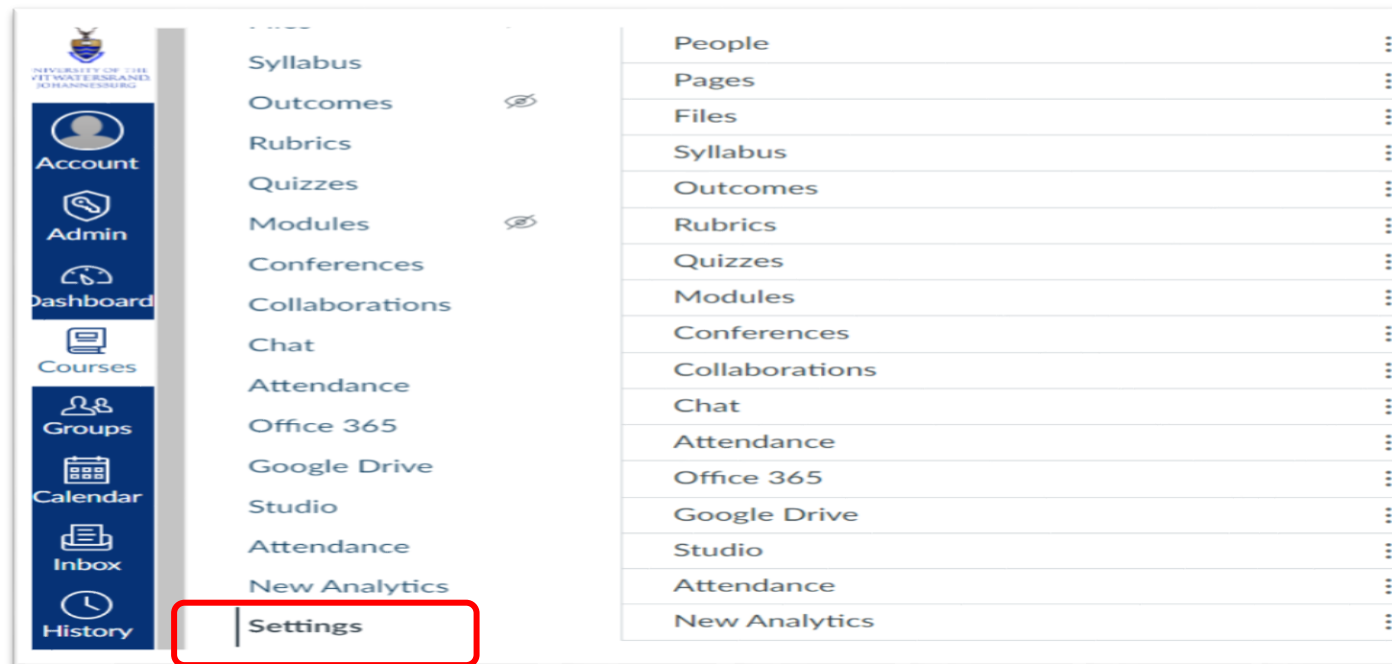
UNIVERSITY OF THE WITWATERSRAND, JOHANNESBURG

Account
Admin
Dashboard
Courses
Groups
Calendar
Inbox
History

Syllabus
Outcomes
Rubrics
Quizzes
Modules
Conferences
Collaborations
Chat
Attendance
Office 365
Google Drive
Studio
Attendance
New Analytics
Settings

People
Pages
Files
Syllabus
Outcomes
Rubrics
Quizzes
Modules
Conferences
Collaborations
Chat
Attendance
Office 365
Google Drive
Studio
Attendance
New Analytics